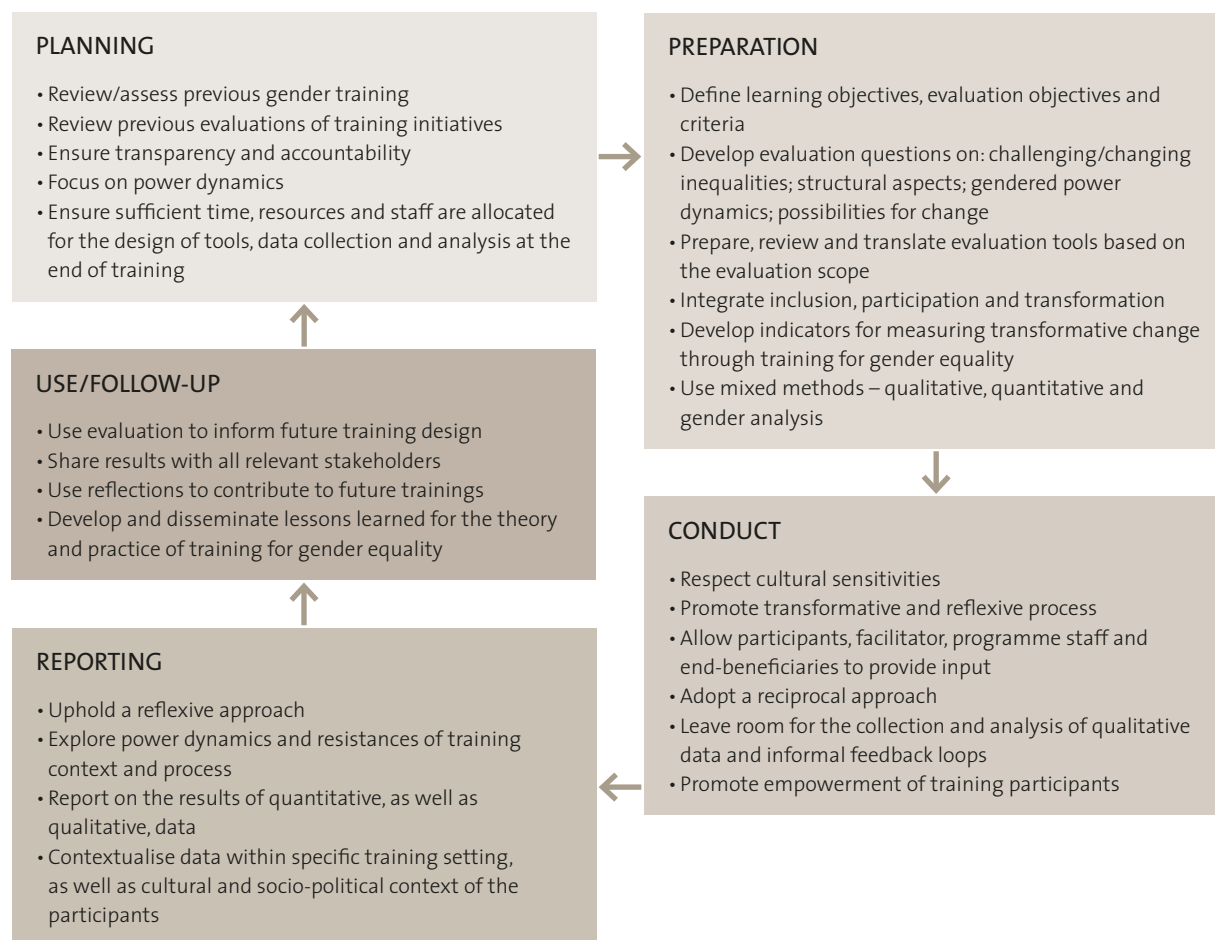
PLANNING

• Review/assess previous gender training
• Review previous evaluations of training initiatives
• Ensure transparency and accountability
• Focus on power dynamics
• Ensure sufficient time, resources and staff are allocated for the design of tools, data collection and analysis at the end of training

PREPARATION

• Define learning objectives, evaluation objectives and criteria
• Develop evaluation questions on: challenging/changing inequalities; structural aspects; gendered power dynamics; possibilities for change
• Prepare, review and translate evaluation tools based on the evaluation scope
• Integrate inclusion, participation and transformation
• Develop indicators for measuring transformative change through training for gender equality
• Use mixed methods – qualitative, quantitative and gender analysis

CONDUCT

• Respect cultural sensitivities
• Promote transformative and reflexive process
• Allow participants, facilitator, programme staff and end-beneficiaries to provide input
• Adopt a reciprocal approach
• Leave room for the collection and analysis of qualitative data and informal feedback loops
• Promote empowerment of training participants

REPORTING

• Uphold a reflexive approach
• Explore power dynamics and resistances of training context and process
• Report on the results of quantitative, as well as qualitative, data
• Contextualise data within specific training setting, as well as cultural and socio-political context of the participants

USE/FOLLOW-UP

• Use evaluation to inform future training design
• Share results with all relevant stakeholders
• Use reflections to contribute to future trainings
• Develop and disseminate lessons learned for the theory and practice of training for gender equality